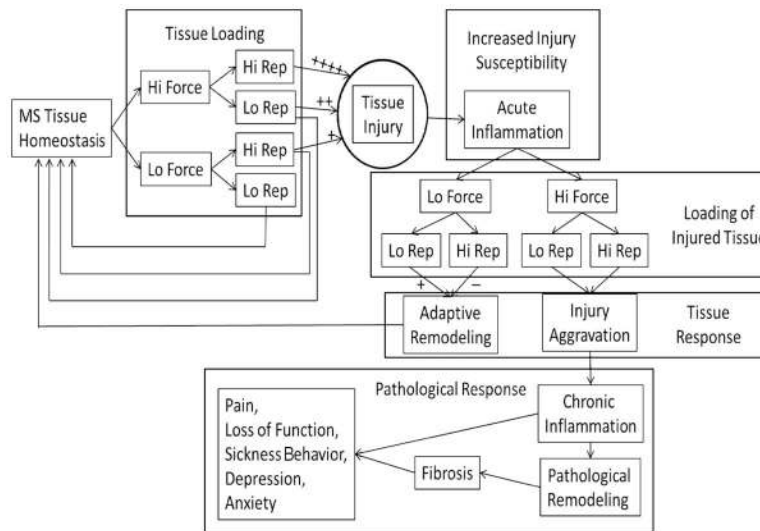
Tissue Loading

MS Tissue Homeostasis

Hi Force

Hi Rep

Lo Rep

Lo Force

Hi Rep

Lo Rep

++++

++

+

Tissue Injury

Increased Injury Susceptibility

Acute Inflammation

Lo Force

Hi Force

Loading of Injured Tissu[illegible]

Lo Rep

Hi Rep

Lo Rep

Hi Rep

+

−

Adaptive Remodeling

Injury Aggravation

Tissue Response

Pathological Response

Chronic Inflammation

Pain, Loss of Function, Sickness Behavior, Depression, Anxiety

Fibrosis

Pathological Remodeling